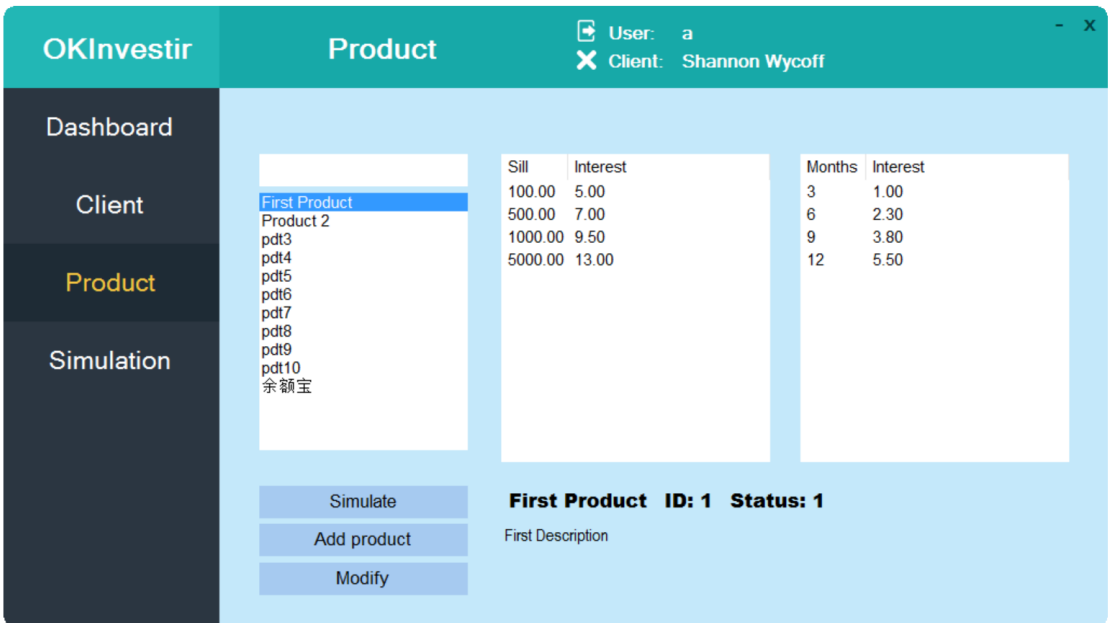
OKInvestir

Product

User: a
Client: Shannon Wycoff

- X

Dashboard

Client

Product

Simulation

First Product
Product 2
pdt3
pdt4
pdt5
pdt6
pdt7
pdt8
pdt9
pdt10
余额宝

| Sill | Interest |
|---|---|
| 100.00 | 5.00 |
| 500.00 | 7.00 |
| 1000.00 | 9.50 |
| 5000.00 | 13.00 |

| Months | Interest |
|---|---|
| 3 | 1.00 |
| 6 | 2.30 |
| 9 | 3.80 |
| 12 | 5.50 |

Simulate

Add product

Modify

First Product ID: 1 Status: 1

First Description